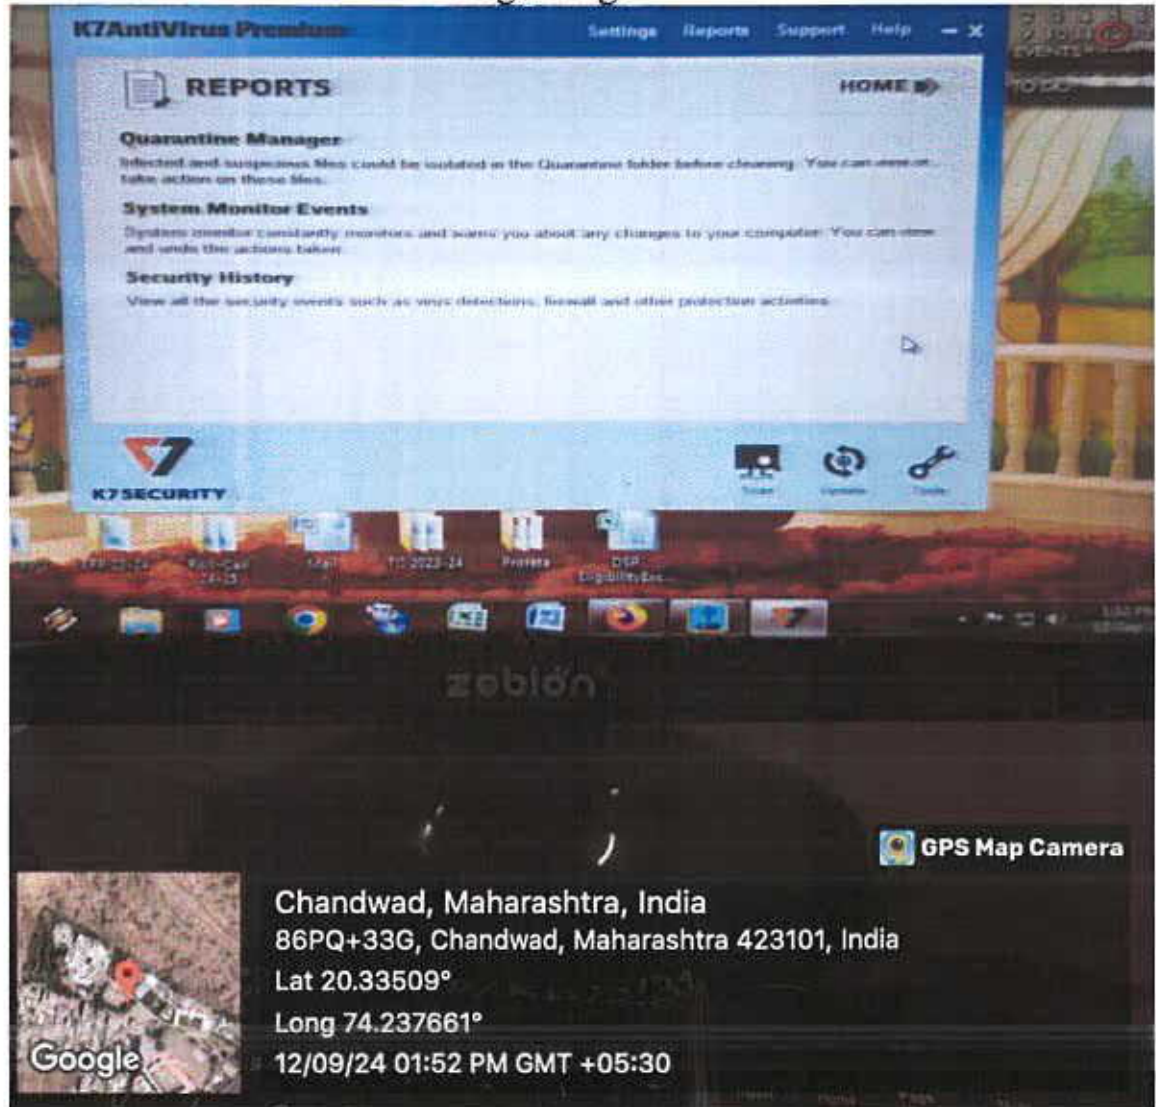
K7AntiVirus Premium

Settings Reports Support Help

REPORTS

HOME

Quarantine Manager

Infected and suspicious files could be isolated in the Quarantine folder before cleaning. You can view or take action on these files.

System Monitor Events

System monitor constantly monitors and warns you about any changes to your computer. You can view and undo the actions taken.

Security History

View all the security events such as virus detections, firewall and other protection activities.

K7SECURITY

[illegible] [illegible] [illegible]

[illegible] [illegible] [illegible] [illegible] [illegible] DSP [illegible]

zebion

GPS Map Camera

Chandwad, Maharashtra, India
86PQ+33G, Chandwad, Maharashtra 423101, India
Lat 20.33509°
Long 74.237661°
12/09/24 01:52 PM GMT +05:30

Google